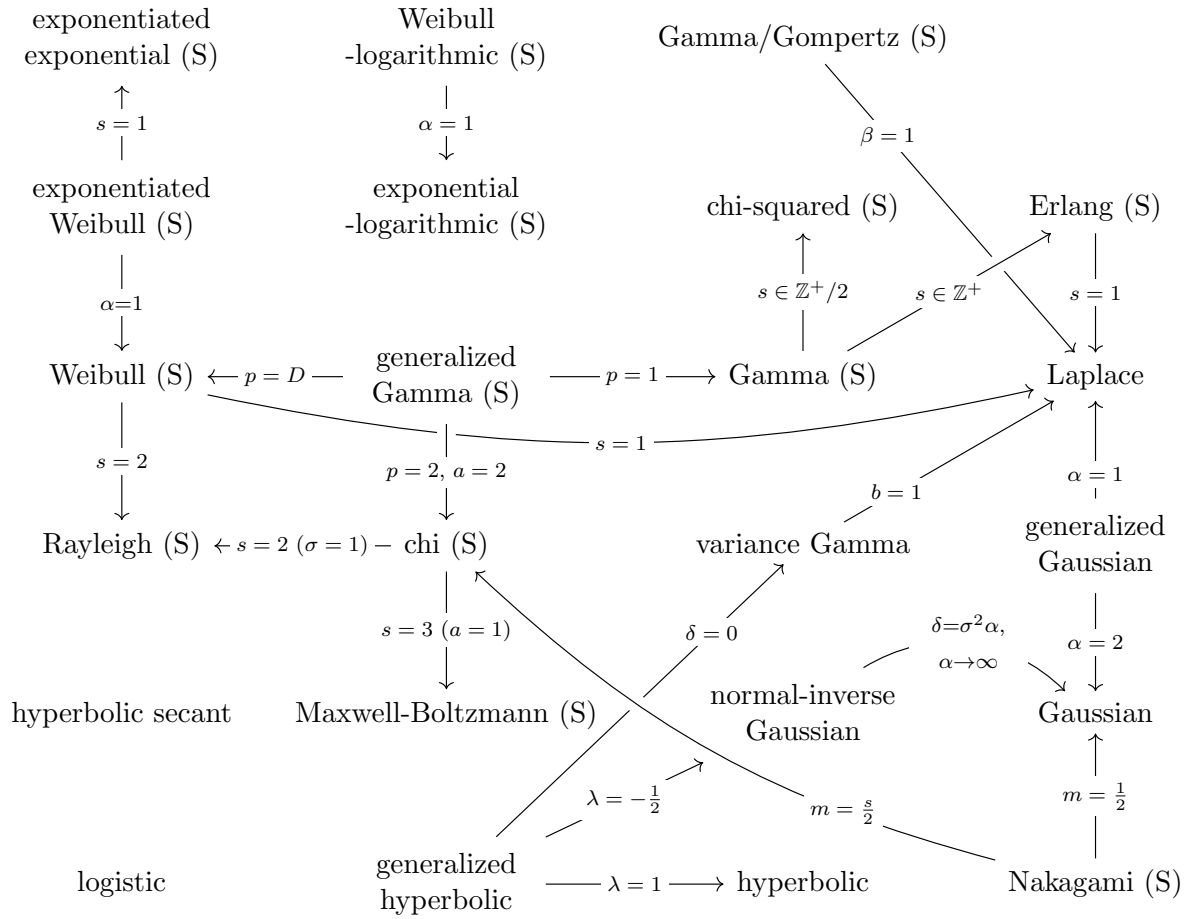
exponentiated exponential (S)

Weibull -logarithmic (S)

Gamma/Gompertz (S)

$s = 1$

$\alpha = 1$

$\beta = 1$

exponentiated Weibull (S)

exponential -logarithmic (S)

chi-squared (S)

Erlang (S)

$\alpha$=1

$s \in \mathbb{Z}^+/2$

$s \in \mathbb{Z}^+$

$s = 1$

Weibull (S) ← $p = D$ — generalized Gamma (S) — $p = 1$ ⟶ Gamma (S)

Laplace

$s = 2$

$s = 1$

$p = 2$, $a = 2$

$b = 1$

$\alpha = 1$

Rayleigh (S) ← $s = 2$ $(\sigma = 1)$ – chi (S)

variance Gamma

generalized Gaussian

$s = 3$ $(a = 1)$

$\delta = 0$

$\delta$=$\sigma^2\alpha$, $\alpha$→$\infty$

$\alpha = 2$

hyperbolic secant

Maxwell-Boltzmann (S)

normal-inverse Gaussian

Gaussian

$\lambda = -\frac{1}{2}$

$m = \frac{s}{2}$

$m = \frac{1}{2}$

logistic

generalized hyperbolic — $\lambda = 1$ ⟶ hyperbolic

Nakagami (S)